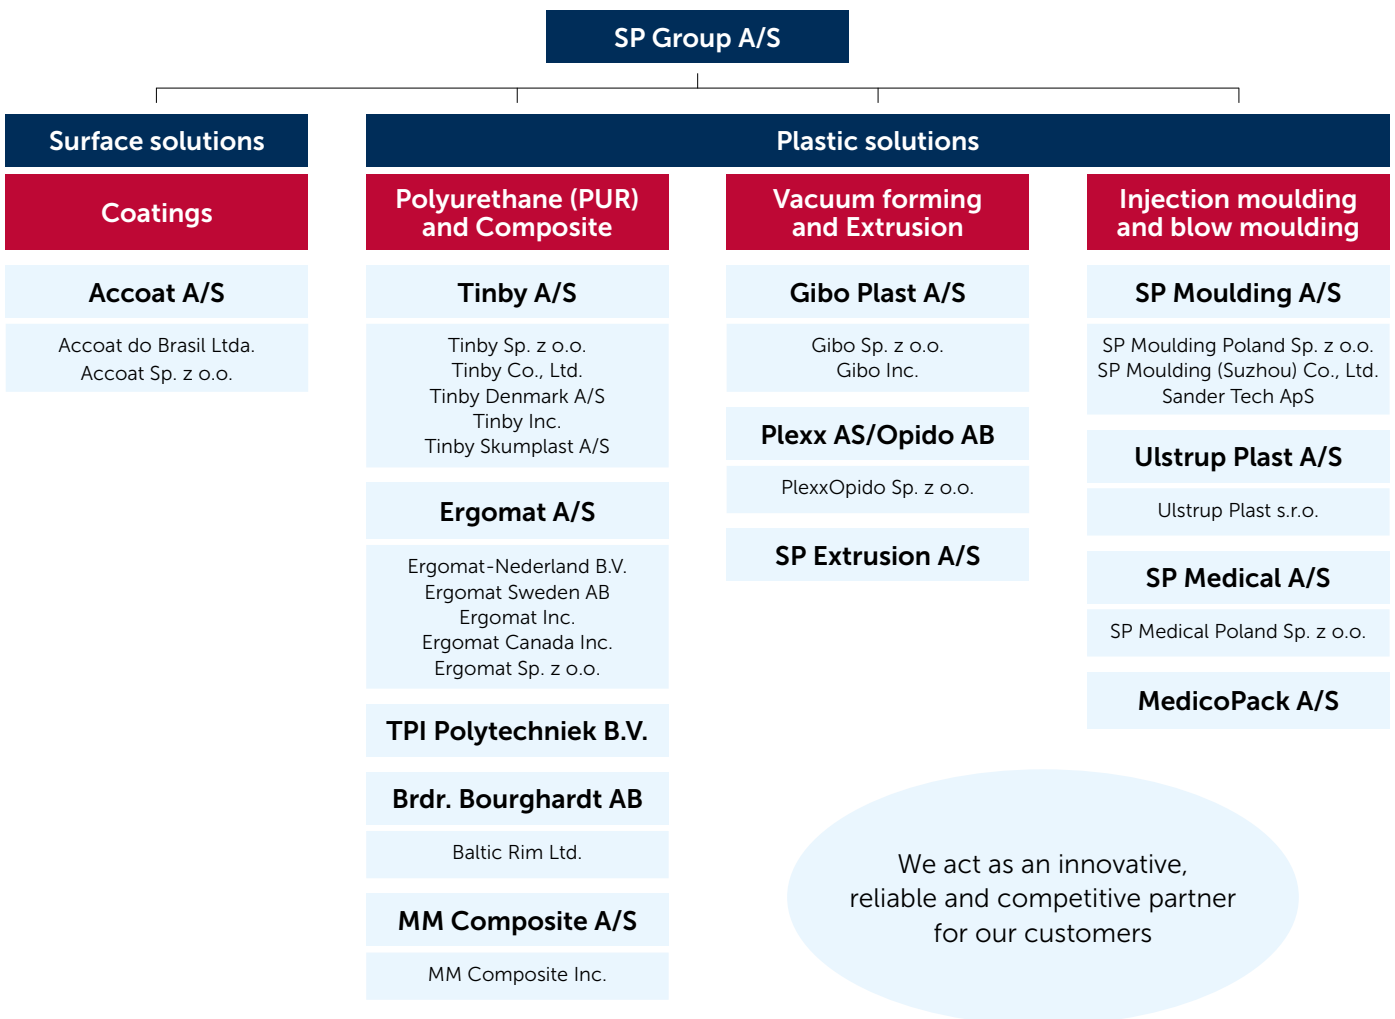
SP Group A/S

Surface solutions

Coatings

Accoat A/S

Accoat do Brasil Ltda.
Accoat Sp. z o.o.

Plastic solutions

Polyurethane (PUR) and Composite

Tinby A/S

Tinby Sp. z o.o.
Tinby Co., Ltd.
Tinby Denmark A/S
Tinby Inc.
Tinby Skumplast A/S

Ergomat A/S

Ergomat-Nederland B.V.
Ergomat Sweden AB
Ergomat Inc.
Ergomat Canada Inc.
Ergomat Sp. z o.o.

TPI Polytechniek B.V.

Brdr. Bourghardt AB

Baltic Rim Ltd.

MM Composite A/S

MM Composite Inc.

Vacuum forming and Extrusion

Gibo Plast A/S

Gibo Sp. z o.o.
Gibo Inc.

Plexx AS/Opido AB

PlexxOpido Sp. z o.o.

SP Extrusion A/S

Injection moulding and blow moulding

SP Moulding A/S

SP Moulding Poland Sp. z o.o.
SP Moulding (Suzhou) Co., Ltd.
Sander Tech ApS

Ulstrup Plast A/S

Ulstrup Plast s.r.o.

SP Medical A/S

SP Medical Poland Sp. z o.o.

MedicoPack A/S

We act as an innovative, reliable and competitive partner for our customers